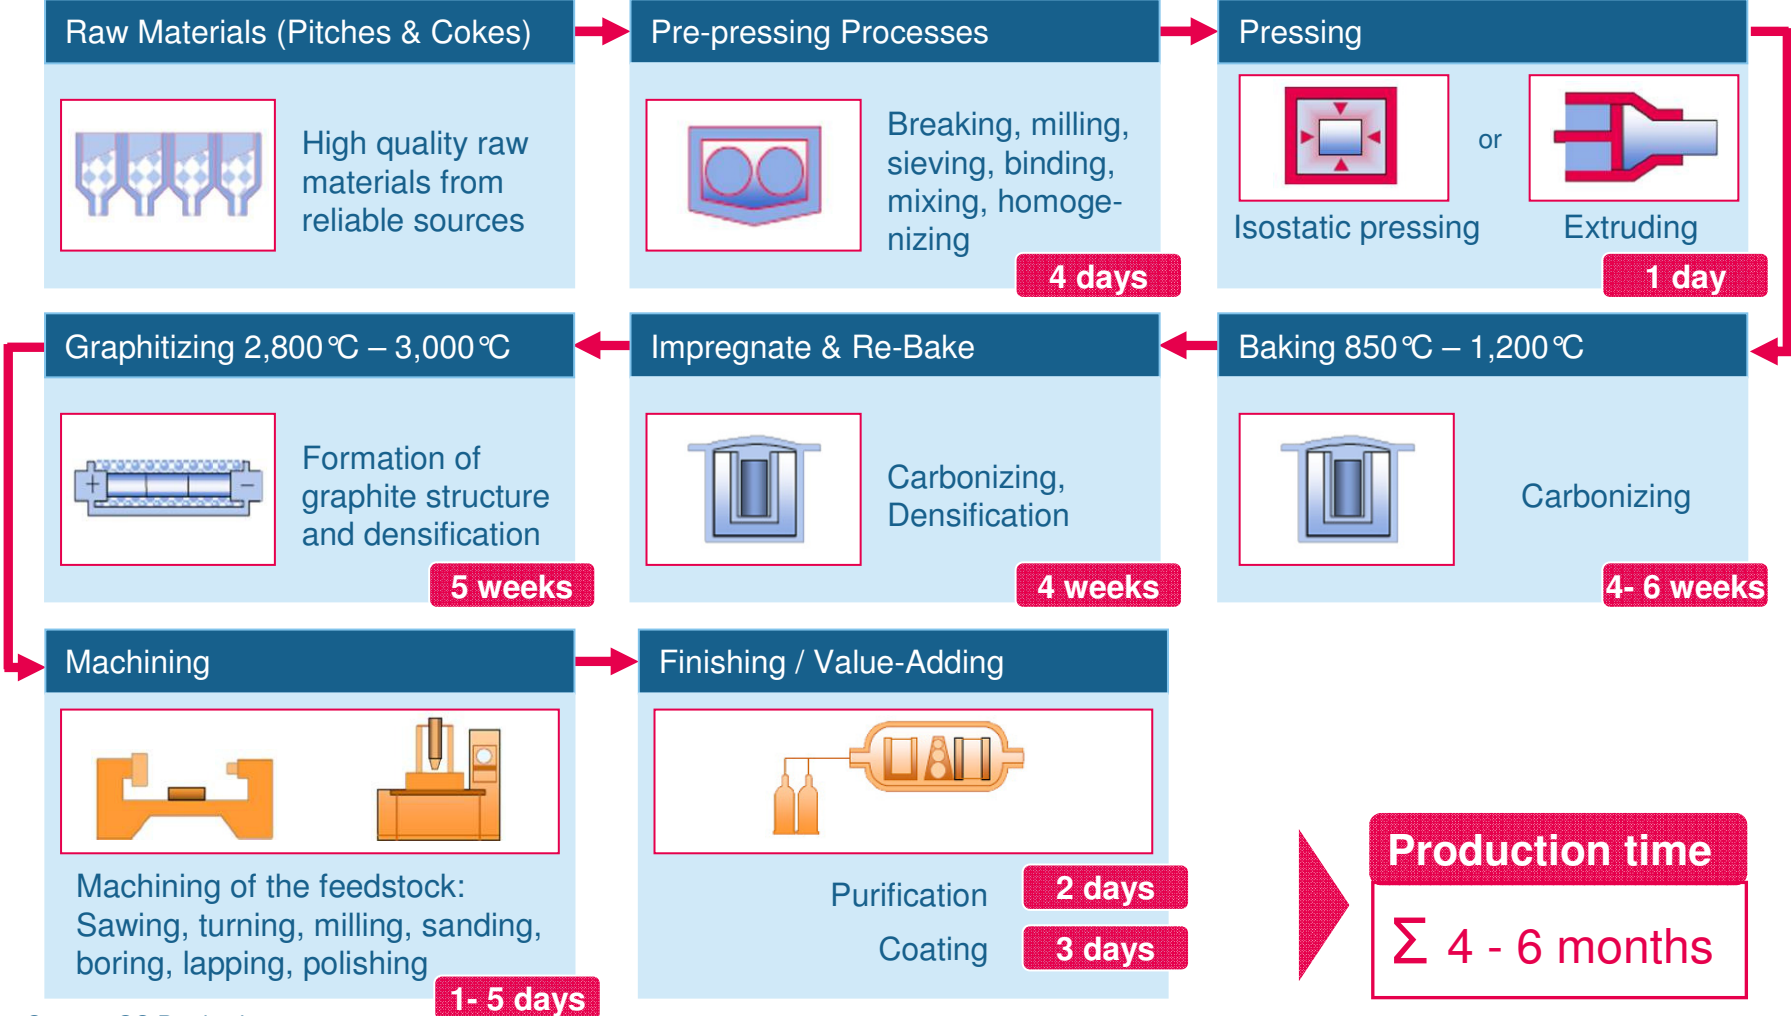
Raw Materials (Pitches & Cokes)

High quality raw materials from reliable sources

Pre-pressing Processes

Breaking, milling, sieving, binding, mixing, homogenizing

4 days

Pressing

or

Isostatic pressing

Extruding

1 day

Graphitizing 2,800 ℃ – 3,000 ℃

Formation of graphite structure and densification

5 weeks

Impregnate & Re-Bake

Carbonizing, Densification

4 weeks

Baking 850 ℃ – 1,200 ℃

Carbonizing

4- 6 weeks

Machining

Machining of the feedstock: Sawing, turning, milling, sanding, boring, lapping, polishing

1- 5 days

Finishing / Value-Adding

Purification

2 days

Coating

3 days

Production time

Σ 4 - 6 months